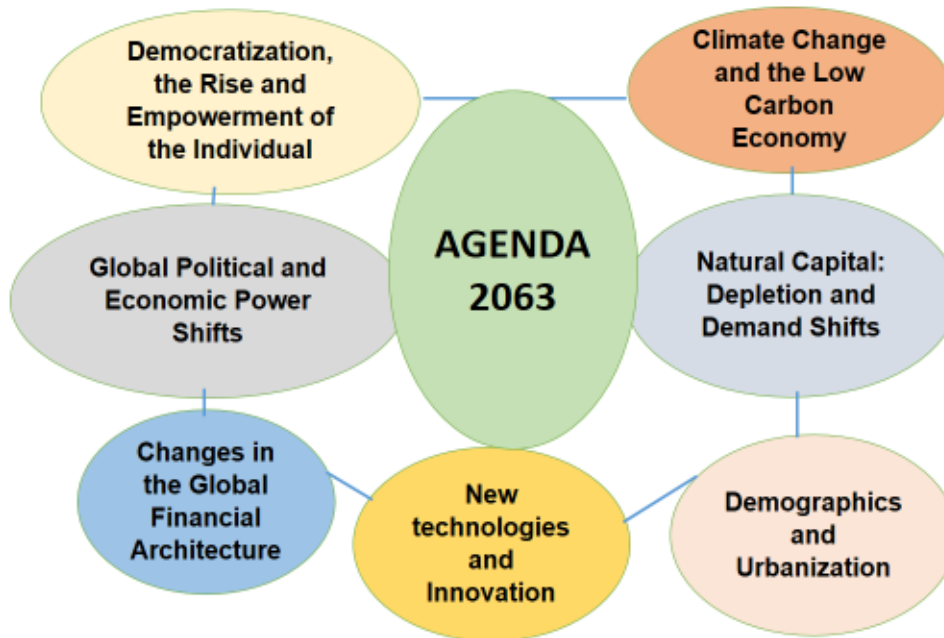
Democratization, the Rise and Empowerment of the Individual

Climate Change and the Low Carbon Economy

AGENDA 2063

Global Political and Economic Power Shifts

Natural Capital: Depletion and Demand Shifts

Changes in the Global Financial Architecture

New technologies and Innovation

Demographics and Urbanization